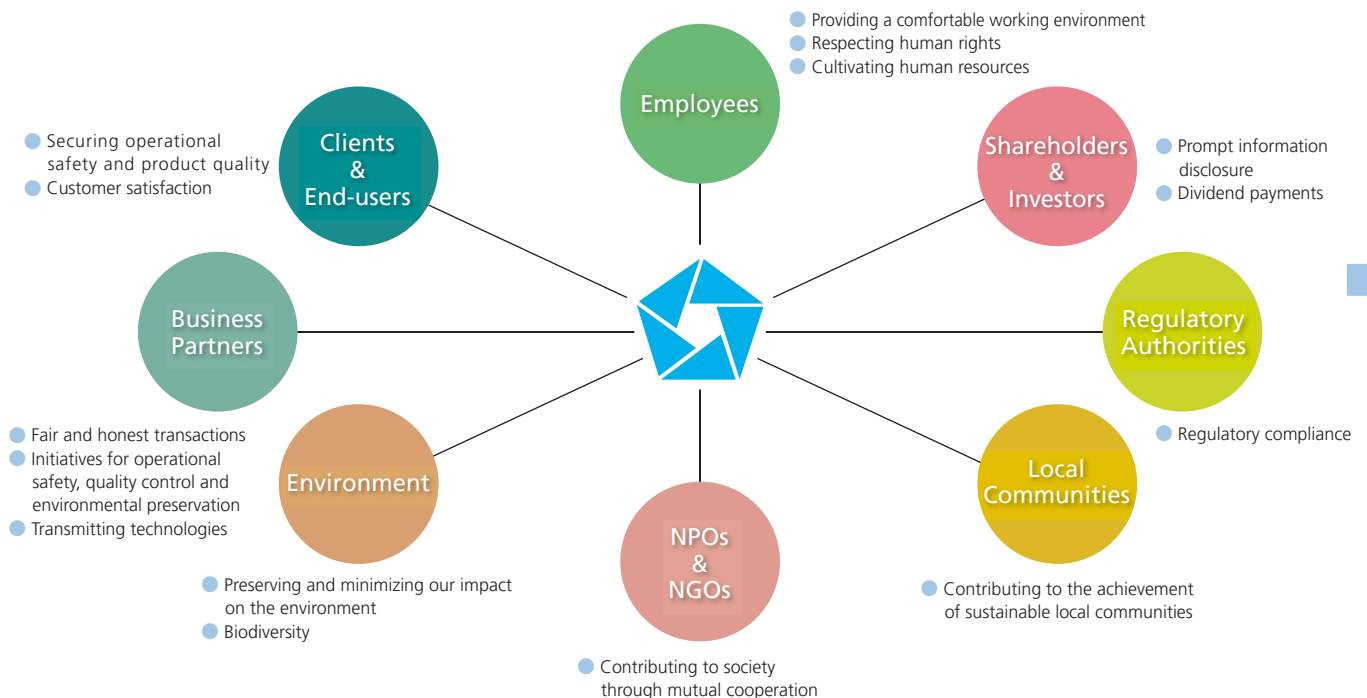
Providing a comfortable working environment
Respecting human rights
Cultivating human resources

Employees

Clients & End-users

Securing operational safety and product quality
Customer satisfaction

Shareholders & Investors

Prompt information disclosure
Dividend payments

Business Partners

Regulatory Authorities

Fair and honest transactions
Initiatives for operational safety, quality control and environmental preservation
Transmitting technologies

Regulatory compliance

Environment

Local Communities

NPOs & NGOs

Preserving and minimizing our impact on the environment
Biodiversity

Contributing to the achievement of sustainable local communities

Contributing to society through mutual cooperation